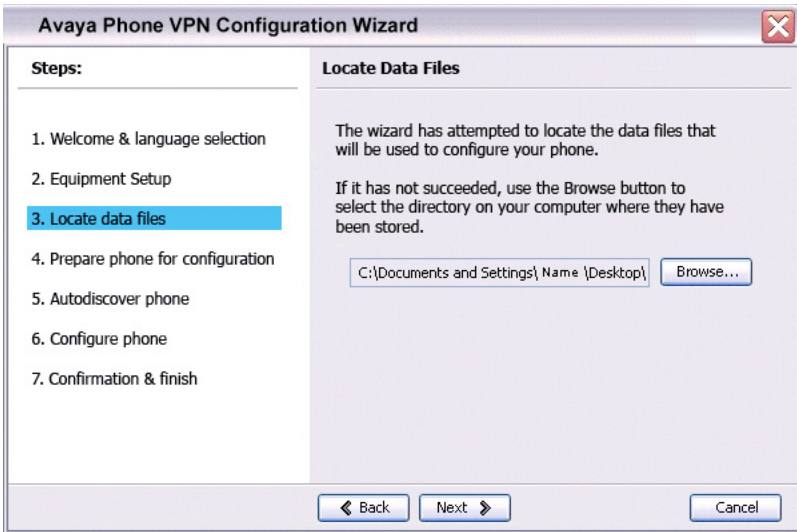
Avaya Phone VPN Configuration Wizard

Steps:

1. Welcome & language selection

2. Equipment Setup

3. Locate data files

4. Prepare phone for configuration

5. Autodiscover phone

6. Configure phone

7. Confirmation & finish

Locate Data Files

The wizard has attempted to locate the data files that will be used to configure your phone.

If it has not succeeded, use the Browse button to select the directory on your computer where they have been stored.

C:\Documents and Settings\ Name \Desktop\

Browse...

Back

Next

Cancel